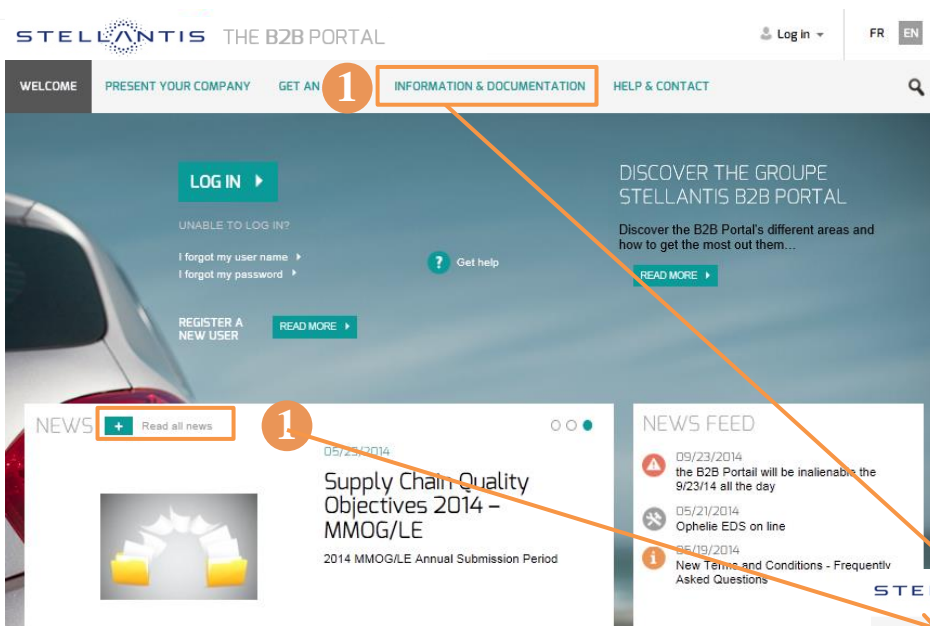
STELLANTIS THE B2B PORTAL

Log in

FR EN

WELCOME PRESENT YOUR COMPANY GET AN 1 INFORMATION & DOCUMENTATION HELP & CONTACT

LOG IN

UNABLE TO LOG IN?

I forgot my user name

I forgot my password

Get help

REGISTER A NEW USER

READ MORE

DISCOVER THE GROUPE STELLANTIS B2B PORTAL

Discover the B2B Portal's different areas and how to get the most out them...

READ MORE

NEWS + Read all news 1

05/23/2014

Supply Chain Quality Objectives 2014 – MMOG/LE

2014 MMOG/LE Annual Submission Period

NEWS FEED

09/23/2014
the B2B Portail will be inalienable the 9/23/14 all the day

05/21/2014
Ophelie EDS on line

05/19/2014
New Terms and Conditions - Frequently Asked Questions

STE